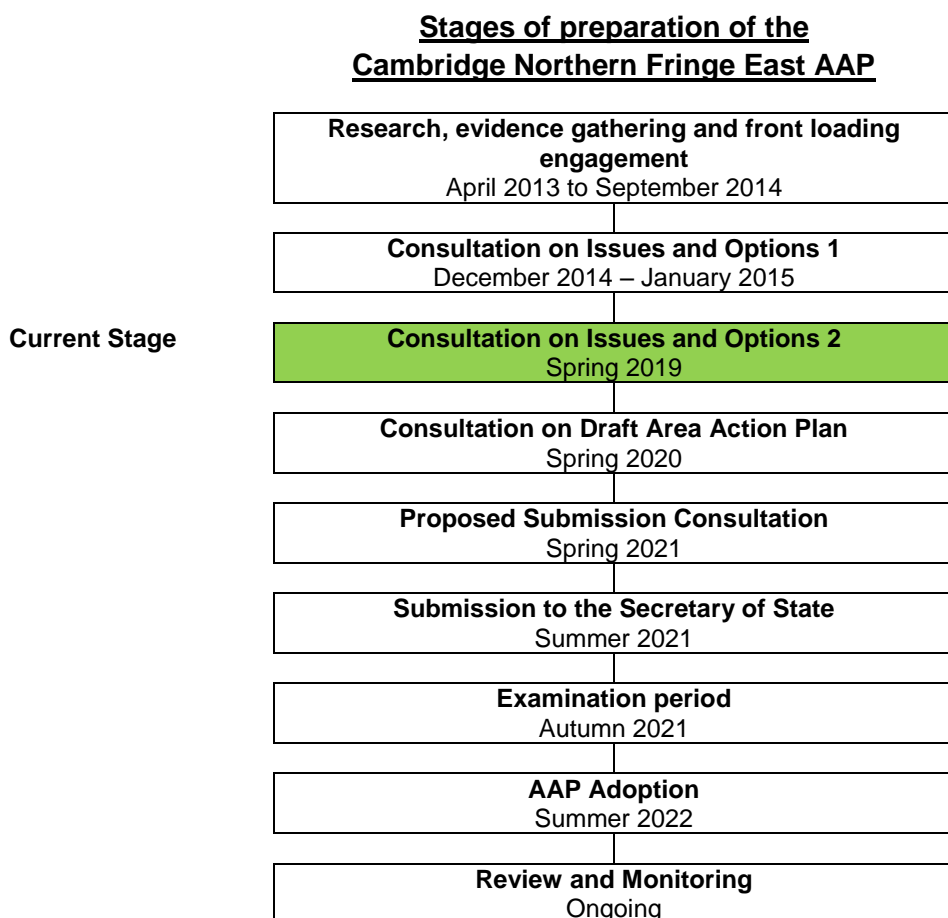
Stages of preparation of the Cambridge Northern Fringe East AAP

Research, evidence gathering and front loading engagement
April 2013 to September 2014

Consultation on Issues and Options 1
December 2014 – January 2015

Current Stage

Consultation on Issues and Options 2
Spring 2019

Consultation on Draft Area Action Plan
Spring 2020

Proposed Submission Consultation
Spring 2021

Submission to the Secretary of State
Summer 2021

Examination period
Autumn 2021

AAP Adoption
Summer 2022

Review and Monitoring
Ongoing